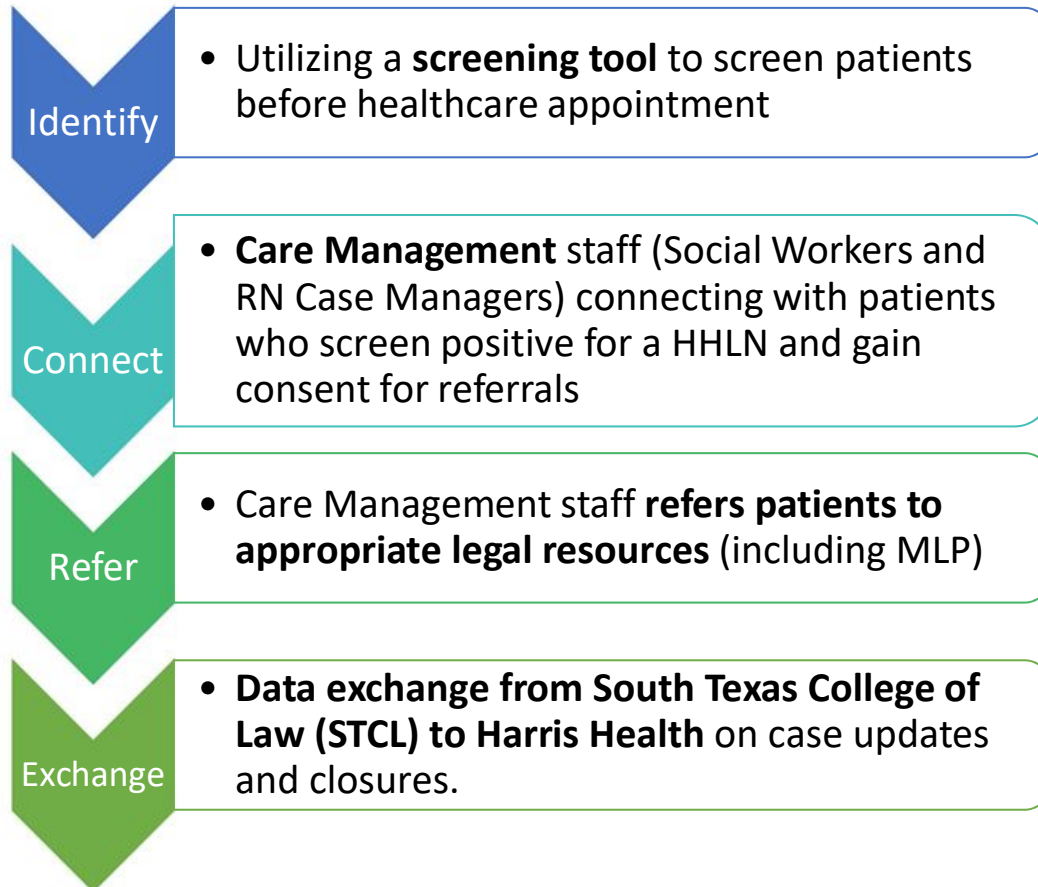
Identify

• Utilizing a screening tool to screen patients before healthcare appointment

Connect

• Care Management staff (Social Workers and RN Case Managers) connecting with patients who screen positive for a HHLN and gain consent for referrals

Refer

• Care Management staff refers patients to appropriate legal resources (including MLP)

Exchange

• Data exchange from South Texas College of Law (STCL) to Harris Health on case updates and closures.